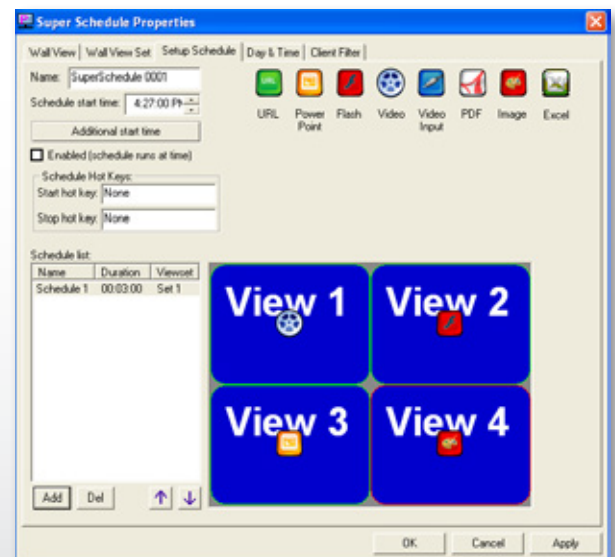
Super Schedule Properties

Wall View | Wall View Set | Setup Schedule | Day & Time | Client Filter

Name: SuperSchedule 0001

Schedule start time: 4:27:00 PM

Additional start time

Enabled (schedule runs at time)

Schedule Hot Keys:
Start hot key: None
Stop hot key: None

URL
Power Point
Flash
Video
Video Input
PDF
Image
Excel

Schedule list:

| Name | Duration | Viewset |
|---|---|---|
| Schedule 1 | 00:03:00 | Set 1 |

View 1
View 2
View 3
View 4

Add
Del

OK
Cancel
Apply